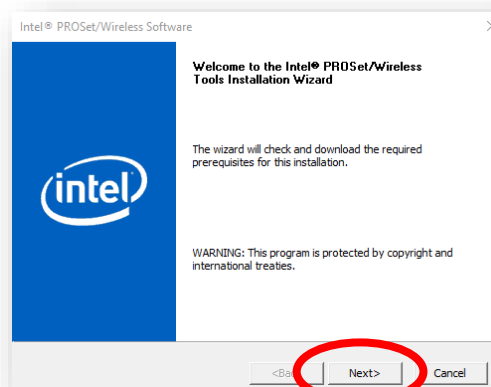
Intel® PROSet/Wireless Software

Welcome to the Intel® PROSet/Wireless Tools Installation Wizard

(intel)

The wizard will check and download the required prerequisites for this installation.

WARNING: This program is protected by copyright and international treaties.

<Ba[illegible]

Next>

Cancel